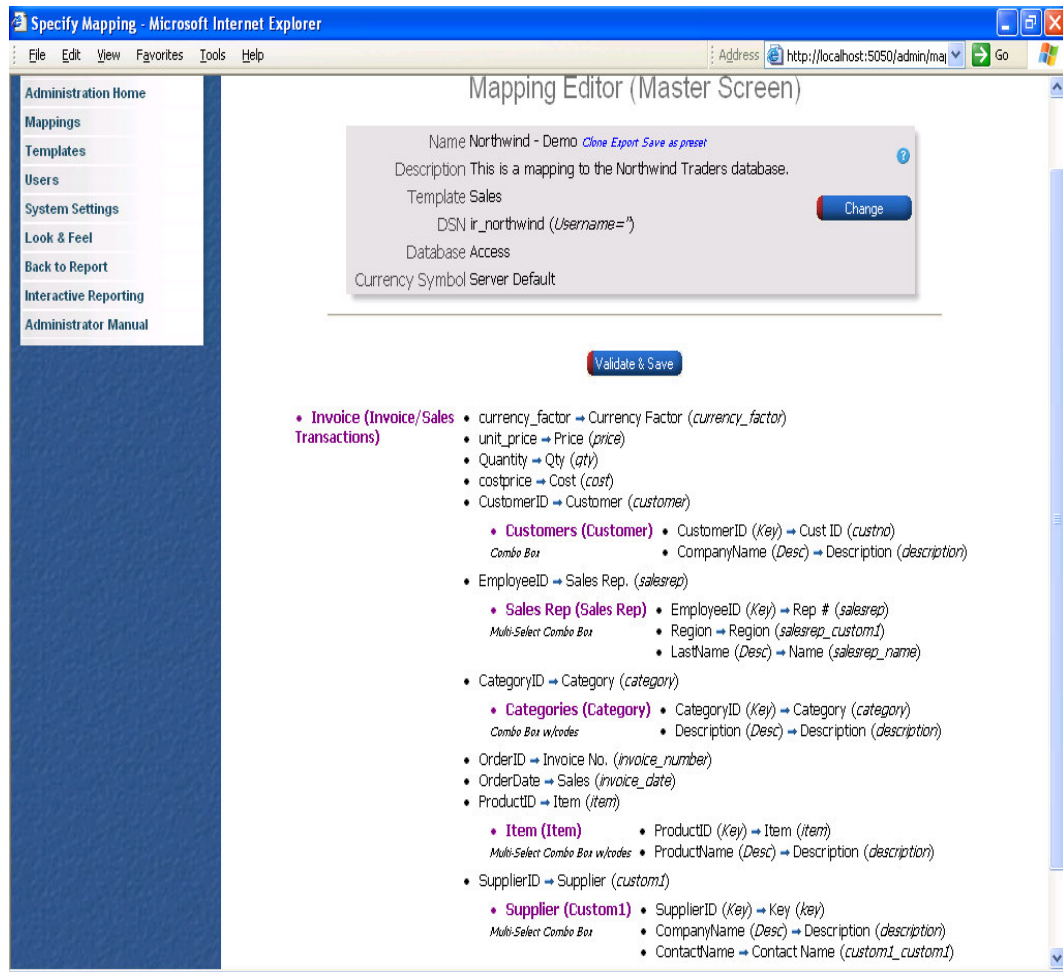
Specify Mapping - Microsoft Internet Explorer

File Edit View Favorites Tools Help

Address http://localhost:5050/admin/ma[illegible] Go

Administration Home
Mappings
Templates
Users
System Settings
Look & Feel
Back to Report
Interactive Reporting
Administrator Manual

Mapping Editor (Master Screen)

Name Northwind - Demo Clone Export Save as preset
Description This is a mapping to the Northwind Traders database.
Template Sales
DSN ir_northwind (Username='')
Database Access
Currency Symbol Server Default

Change

Validate & Save

• Invoice (Invoice/Sales Transactions)
• currency_factor → Currency Factor (currency_factor)
• unit_price → Price (price)
• Quantity → Qty (qty)
• costprice → Cost (cost)
• CustomerID → Customer (customer)

• Customers (Customer)
Combo Box
• CustomerID (Key) → Cust ID (custno)
• CompanyName (Desc) → Description (description)

• EmployeeID → Sales Rep. (salesrep)

• Sales Rep (Sales Rep)
Multi-Select Combo Box
• EmployeeID (Key) → Rep # (salesrep)
• Region → Region (salesrep_custom1)
• LastName (Desc) → Name (salesrep_name)

• CategoryID → Category (category)

• Categories (Category)
Combo Box w/codes
• CategoryID (Key) → Category (category)
• Description (Desc) → Description (description)

• OrderID → Invoice No. (invoice_number)
• OrderDate → Sales (invoice_date)
• ProductID → Item (item)

• Item (Item)
Multi-Select Combo Box w/codes
• ProductID (Key) → Item (item)
• ProductName (Desc) → Description (description)

• SupplierID → Supplier (custom1)

• Supplier (Custom1)
Multi-Select Combo Box
• SupplierID (Key) → Key (key)
• CompanyName (Desc) → Description (description)
• ContactName → Contact Name (custom1_custom1)